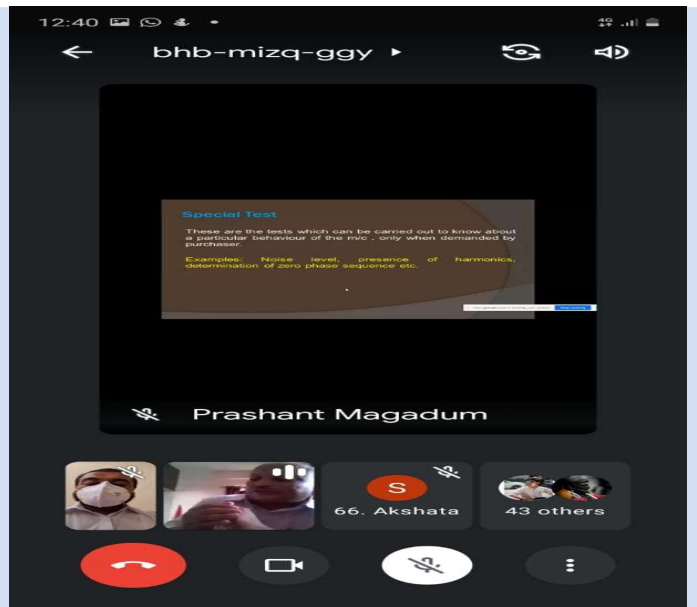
12:40

bhb-mizq-ggy

Special Test

These are the tests which can be carried out to know about a particular behaviour of the m/c , only when demanded by purchaser.

Examples: Noise level, presence of harmonics, determination of zero phase sequence etc.

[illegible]

Prashant Magadum

S

66. Akshata

43 others